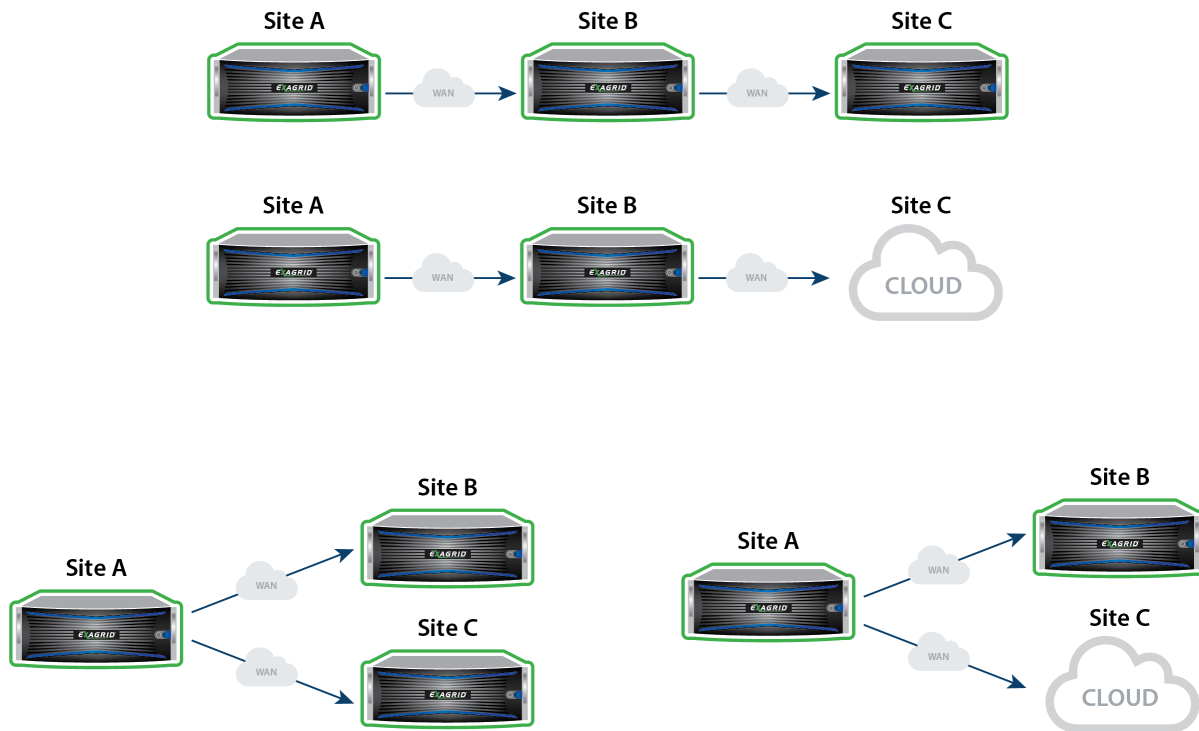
Site A
EXAGRID
WAN
Site B
EXAGRID
WAN
Site C
EXAGRID

Site A
EXAGRID
WAN
Site B
EXAGRID
WAN
Site C
CLOUD

Site A
EXAGRID
WAN
Site B
EXAGRID
WAN
Site C
EXAGRID

Site A
EXAGRID
WAN
Site B
EXAGRID
WAN
Site C
CLOUD